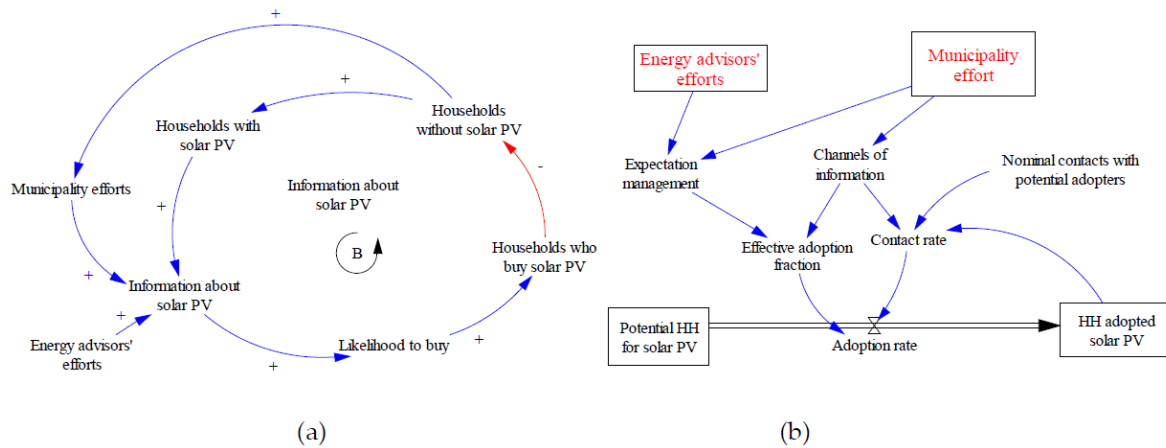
+

+

Households with solar PV

Households without solar PV

Municipality efforts

+

Information about solar PV

B

-

Households who buy solar PV

+

Information about solar PV

+

Energy advisors' efforts

Likelihood to buy

+

+

(a)

Energy advisors' efforts

Municipality effort

Expectation management

Channels of information

Nominal contacts with potential adopters

Effective adoption fraction

Contact rate

Potential HH for solar PV

Adoption rate

HH adopted solar PV

(b)